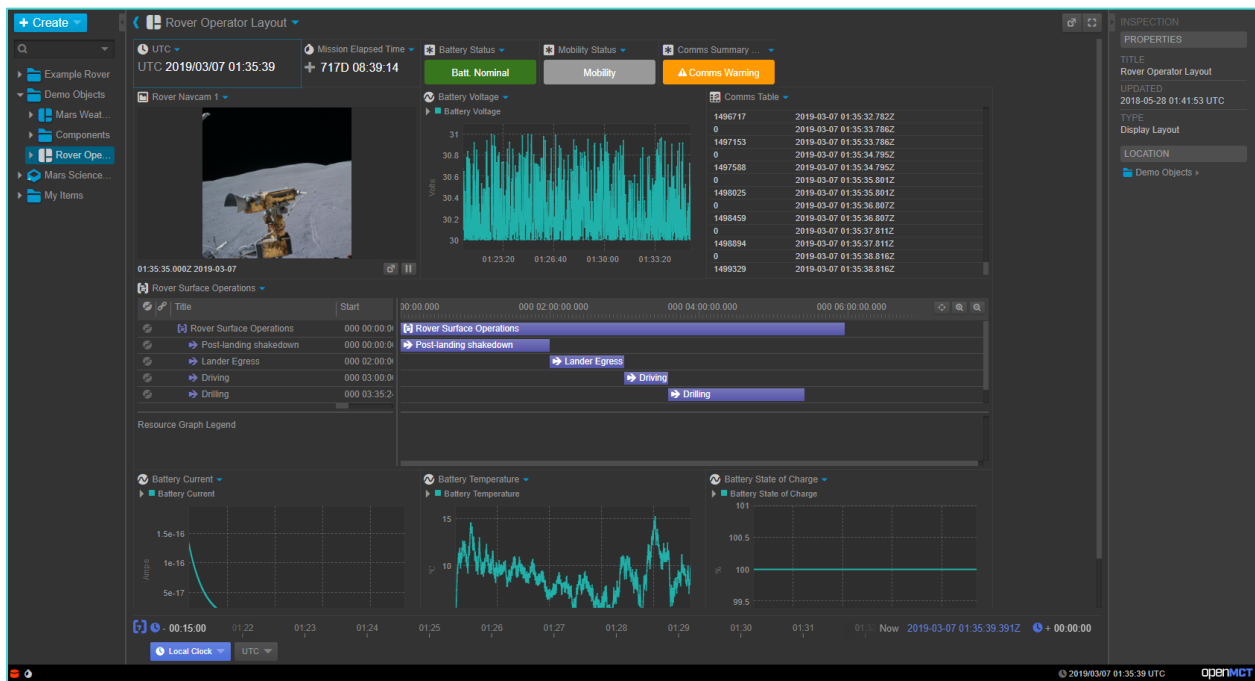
+ Create
Rover Operator Layout
INSPECTION
PROPERTIES
TITLE
Rover Operator Layout
UPDATED
2018-05-28 01:41:53 UTC
TYPE
Display Layout
LOCATION
Demo Objects

Example Rover
Demo Objects
Mars Weat...
Components
Rover Ope...
Mars Science...
My Items

UTC
UTC 2019/03/07 01:35:39
Mission Elapsed Time
+ 717D 08:39:14
Battery Status
Batt. Nominal
Mobility Status
Mobility
Comms Summary ...
Comms Warning

Rover Navcam 1
01:35:35.000Z 2019-03-07

Battery Voltage
Battery Voltage
31
30.8
30.6
30.4
30.2
30
Volts
01:23:20
01:26:40
01:30:00
01:33:20

Comms Table
| | |
|---|---|
| 1496717 | 2019-03-07 01:35:32.782Z |
| 0 | 2019-03-07 01:35:33.786Z |
| 1497153 | 2019-03-07 01:35:33.786Z |
| 0 | 2019-03-07 01:35:34.795Z |
| 1497588 | 2019-03-07 01:35:34.795Z |
| 0 | 2019-03-07 01:35:35.801Z |
| 1498025 | 2019-03-07 01:35:35.801Z |
| 0 | 2019-03-07 01:35:36.807Z |
| 1498459 | 2019-03-07 01:35:36.807Z |
| 0 | 2019-03-07 01:35:37.811Z |
| 1498894 | 2019-03-07 01:35:37.811Z |
| 0 | 2019-03-07 01:35:38.816Z |
| 1499329 | 2019-03-07 01:35:38.816Z |

Rover Surface Operations
| Title | Start |
|---|---|
| Rover Surface Operations | 000 00:00:0 |
| Post-landing shakedown | 000 00:00:0 |
| Lander Egress | 000 02:00:0 |
| Driving | 000 03:00:0 |
| Drilling | 000 03:35:2 |

00:00.000
000 02:00:00.000
000 04:00:00.000
000 06:00:00.000
Rover Surface Operations
Post-landing shakedown
Lander Egress
Driving
Drilling
Resource Graph Legend

Battery Current
Battery Current
1.5e-16
1e-16
5e-17
Amps

Battery Temperature
Battery Temperature
15
10
°C

Battery State of Charge
Battery State of Charge
101
100.5
100
99.5
%

- 00:15:00
01:22 01:23 01:24 01:25 01:26 01:27 01:28 01:29 01:30 01:31
Now 2019-03-07 01:35:39.391Z
+ 00:00:00
Local Clock
UTC

2019/03/07 01:35:39 UTC
openMCT